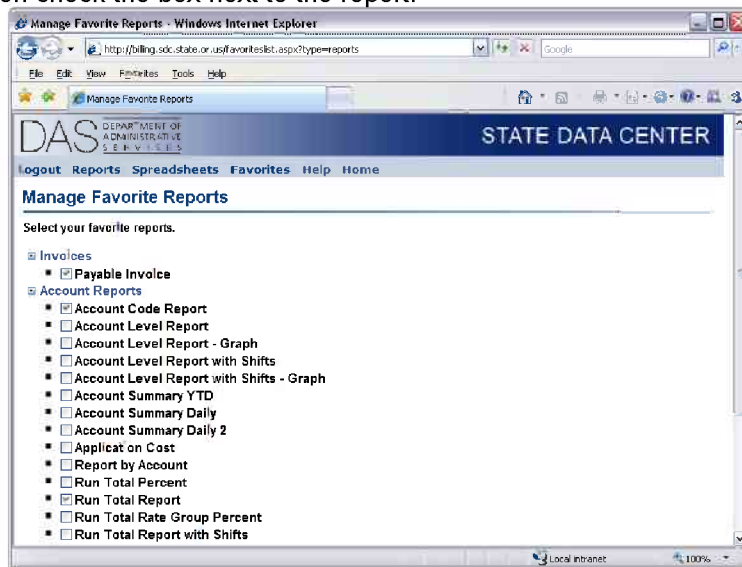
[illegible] check the box next to the report.

Manage Favorite Reports - Windows Internet Explorer

http://billing.sdc.state.or.us/favoriteslist.aspx?type=reports

Google

File Edit View Favorites Tools Help

Manage Favorite Reports

DAS DEPARTMENT OF ADMINISTRATIVE SERVICES

STATE DATA CENTER

Logout Reports Spreadsheets Favorites Help Home

Manage Favorite Reports

Select your favorite reports.

Invoices
- Payable Invoice

Account Reports
- Account Code Report
- Account Level Report
- Account Level Report - Graph
- Account Level Report with Shifts
- Account Level Report with Shifts - Graph
- Account Summary YTD
- Account Summary Daily
- Account Summary Daily 2
- Application Cost
- Report by Account
- Run Total Percent
- Run Total Report
- Run Total Rate Group Percent
- Run Total Report with Shifts

Local intranet

100%